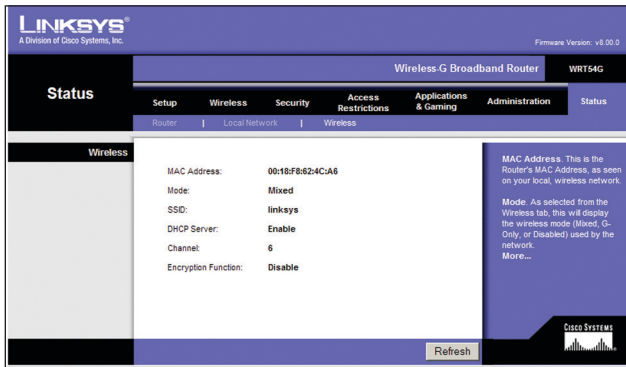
LINKSYS®
A Division of Cisco Systems, Inc.

Firmware Version: v8.00.0

Wireless-G Broadband Router WRT54G

Status

Setup | Wireless | Security | Access Restrictions | Applications & Gaming | Administration | Status

Router | Local Network | Wireless

Wireless

| | |
|---|---|
| MAC Address: | 00:18:F8:62:4C:A6 |
| Mode: | Mixed |
| SSID: | linksys |
| DHCP Server: | Enable |
| Channel: | 6 |
| Encryption Function: | Disable |

MAC Address. This is the Router's MAC Address, as seen on your local, wireless network.

Mode. As selected from the Wireless tab, this will display the wireless mode (Mixed, G-Only, or Disabled) used by the network.
More...

Refresh

CISCO SYSTEMS